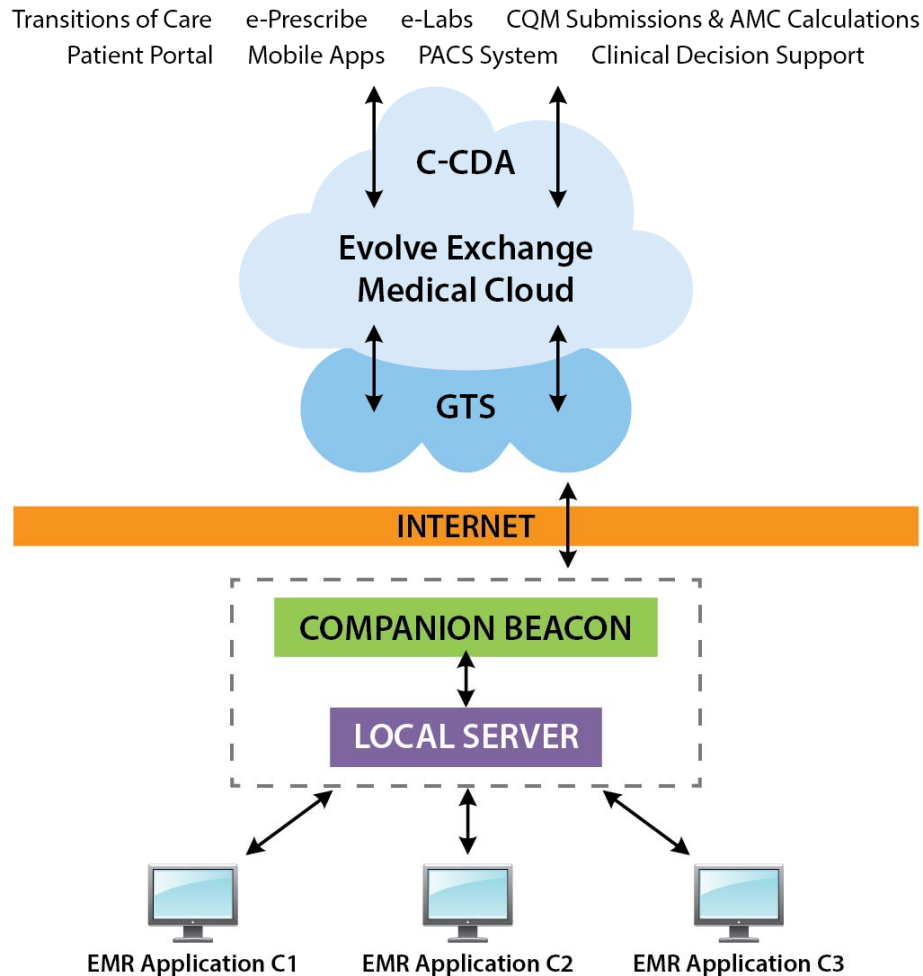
Transitions of Care   e-Prescribe   e-Labs   CQM Submissions & AMC Calculations
Patient Portal   Mobile Apps   PACS System   Clinical Decision Support

C-CDA

Evolve Exchange Medical Cloud

GTS

INTERNET

COMPANION BEACON

LOCAL SERVER

EMR Application C1   EMR Application C2   EMR Application C3